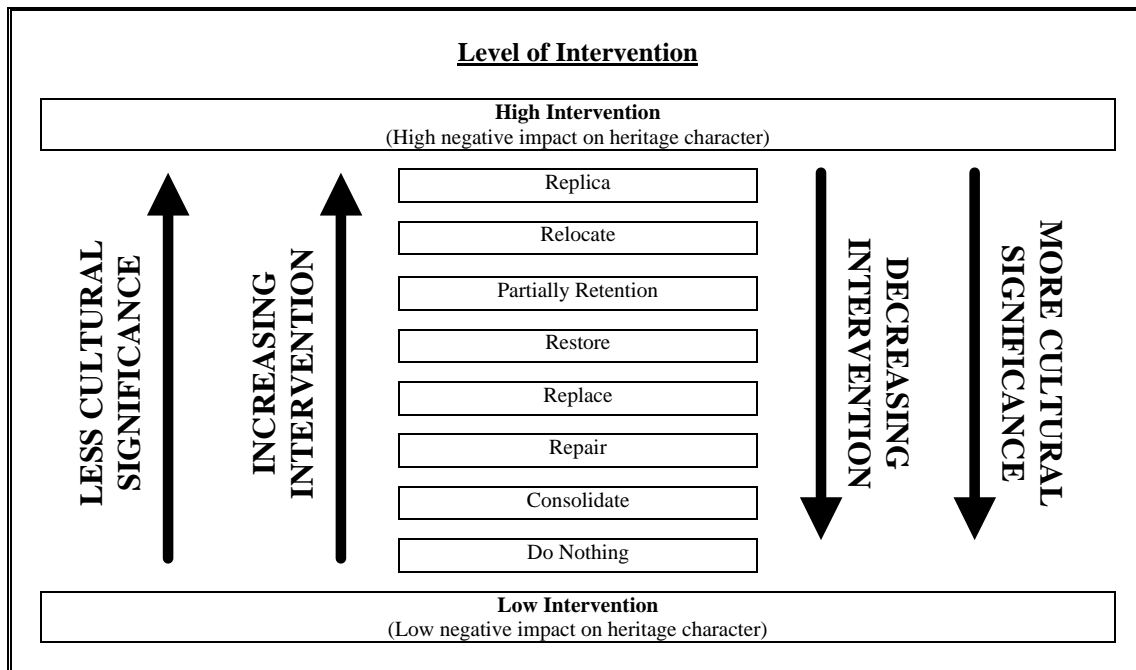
Level of Intervention

High Intervention
(High negative impact on heritage character)

LESS CULTURAL SIGNIFICANCE

INCREASING INTERVENTION

Replica

Relocate

Partially Retention

Restore

Replace

Repair

Consolidate

Do Nothing

DECREASING INTERVENTION

MORE CULTURAL SIGNIFICANCE

Low Intervention
(Low negative impact on heritage character)